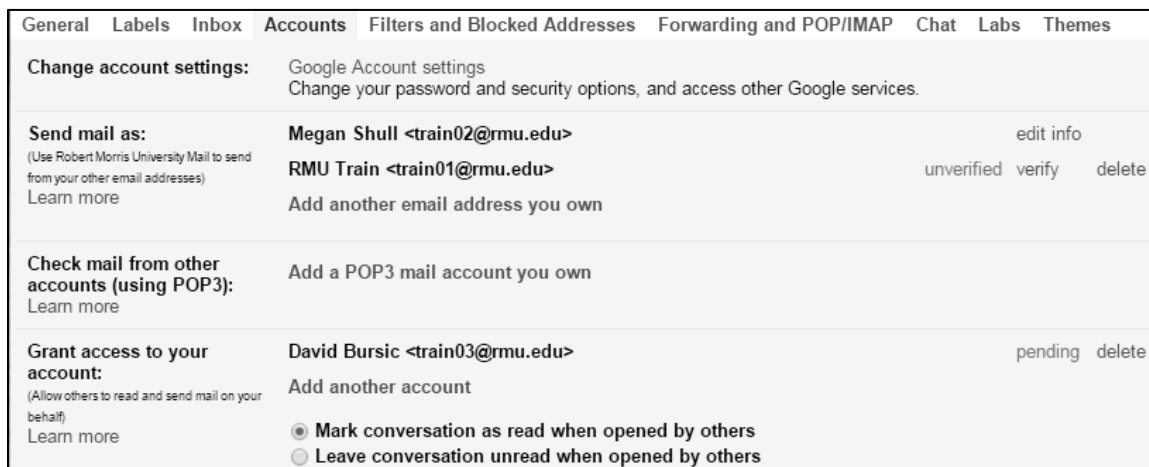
General Labels Inbox Accounts Filters and Blocked Addresses Forwarding and POP/IMAP Chat Labs Themes

Change account settings:
Google Account settings
Change your password and security options, and access other Google services.

Send mail as:
(Use Robert Morris University Mail to send from your other email addresses)
Learn more
Megan Shull <train02@rmu.edu> edit info
RMU Train <train01@rmu.edu> unverified verify delete
Add another email address you own

Check mail from other accounts (using POP3):
Learn more
Add a POP3 mail account you own

Grant access to your account:
(Allow others to read and send mail on your behalf)
Learn more
David Bursic <train03@rmu.edu> pending delete
Add another account
Mark conversation as read when opened by others
Leave conversation unread when opened by others